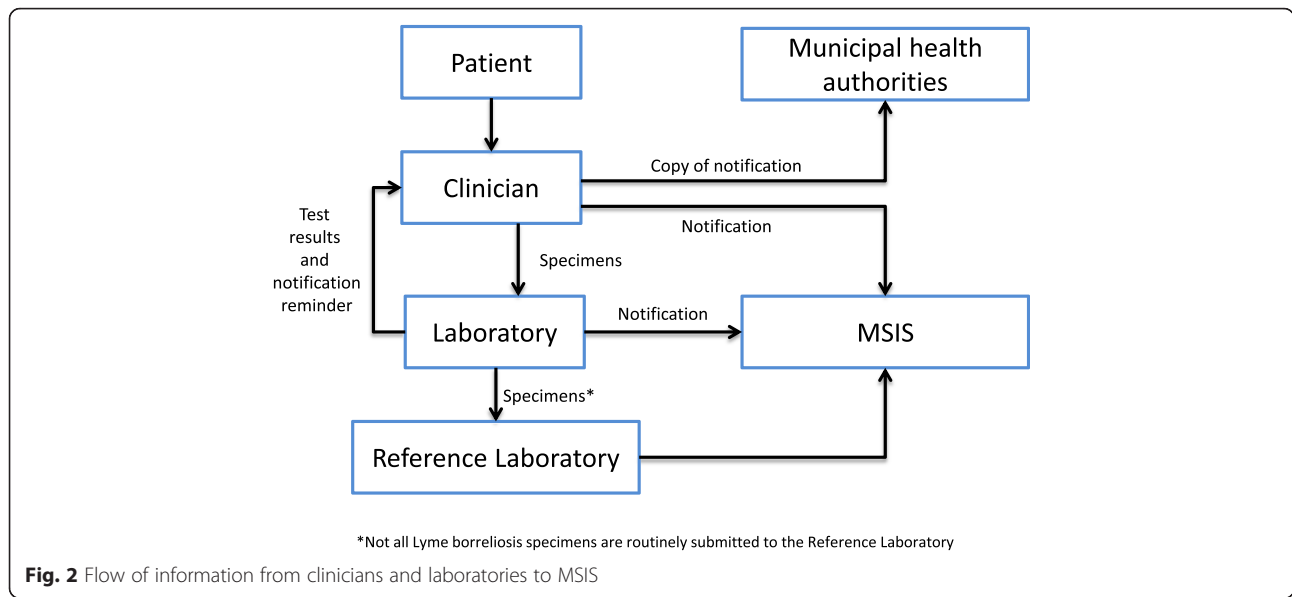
Patient

Municipal health authorities

Copy of notification

Clinician

Notification

Test results and notification reminder

Specimens

Laboratory

Notification

MSIS

Specimens*

Reference Laboratory

*Not all Lyme borreliosis specimens are routinely submitted to the Reference Laboratory

**Fig. 2** Flow of information from clinicians and laboratories to MSIS